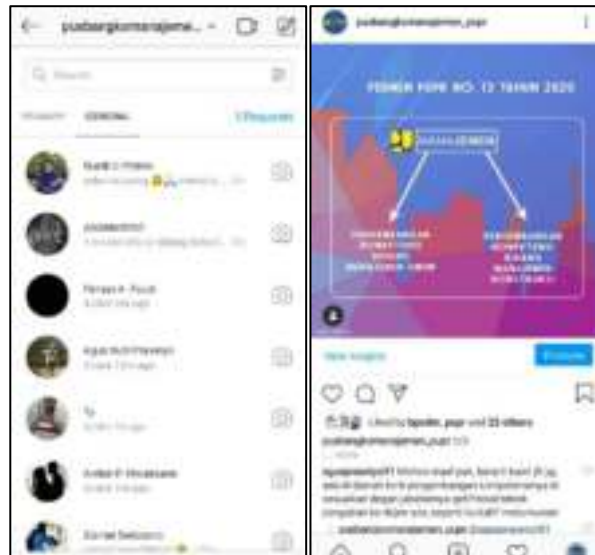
pusbangkomanajeme... ⌄

Search

PRIMARY GENERAL 1 Requests

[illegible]

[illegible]

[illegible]

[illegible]

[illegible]

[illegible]

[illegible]

pusbangkomanajemen_pupr

PERMEN PUPR NO. 13 TAHUN 2020

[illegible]

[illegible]

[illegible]

View Insights

Promote

Liked by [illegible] and 23 others

pusbangkomanajemen_pupr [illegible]

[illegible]